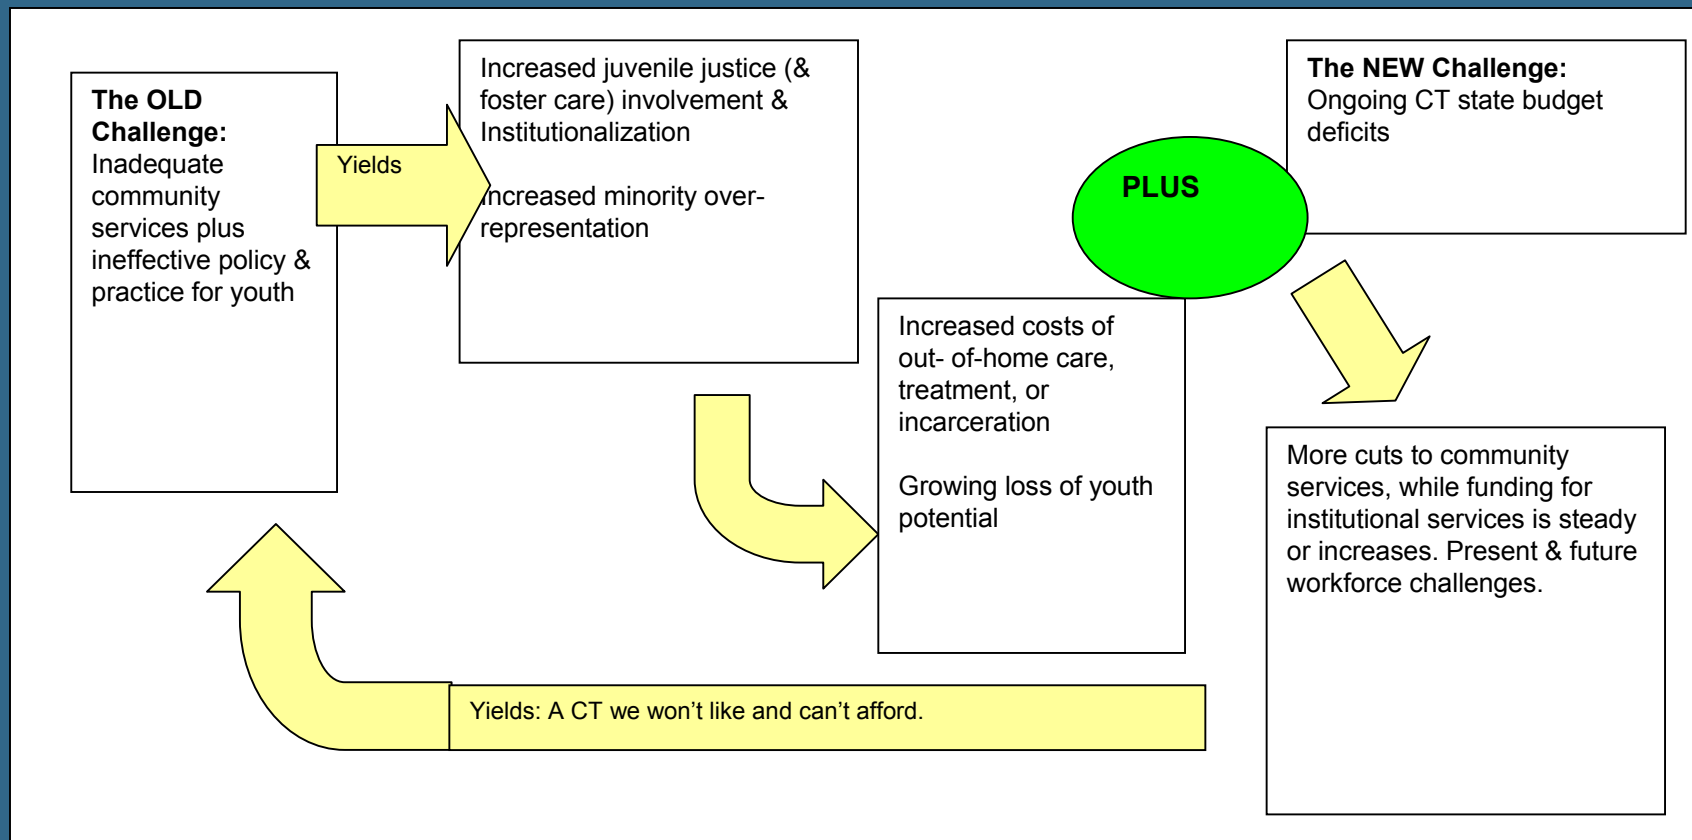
**The OLD Challenge:** Inadequate community services plus ineffective policy & practice for youth

Yields

Increased juvenile justice (& foster care) involvement & Institutionalization

Increased minority over-representation

PLUS

**The NEW Challenge:** Ongoing CT state budget deficits

Increased costs of out- of-home care, treatment, or incarceration

Growing loss of youth potential

More cuts to community services, while funding for institutional services is steady or increases. Present & future workforce challenges.

Yields: A CT we won't like and can't afford.